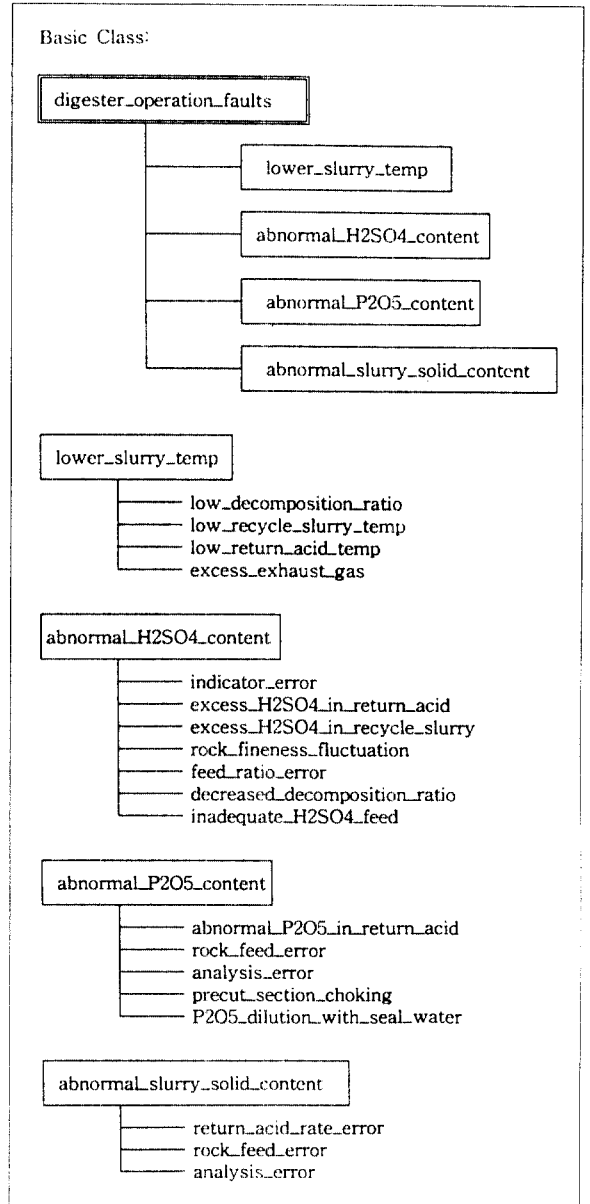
Basic Class:

digester_operation_faults

lower_slurry_temp

abnormal_H2SO4_content

abnormal_P2O5_content

abnormal_slurry_solid_content

lower_slurry_temp

low_decomposition_ratio
low_recycle_slurry_temp
low_return_acid_temp
excess_exhaust_gas

abnormal_H2SO4_content

indicator_error
excess_H2SO4_in_return_acid
excess_H2SO4_in_recycle_slurry
rock_fineness_fluctuation
feed_ratio_error
decreased_decomposition_ratio
inadequate_H2SO4_feed

abnormal_P2O5_content

abnormal_P2O5_in_return_acid
rock_feed_error
analysis_error
precut_section_choking
P2O5_dilution_with_seal_water

abnormal_slurry_solid_content

return_acid_rate_error
rock_feed_error
analysis_error